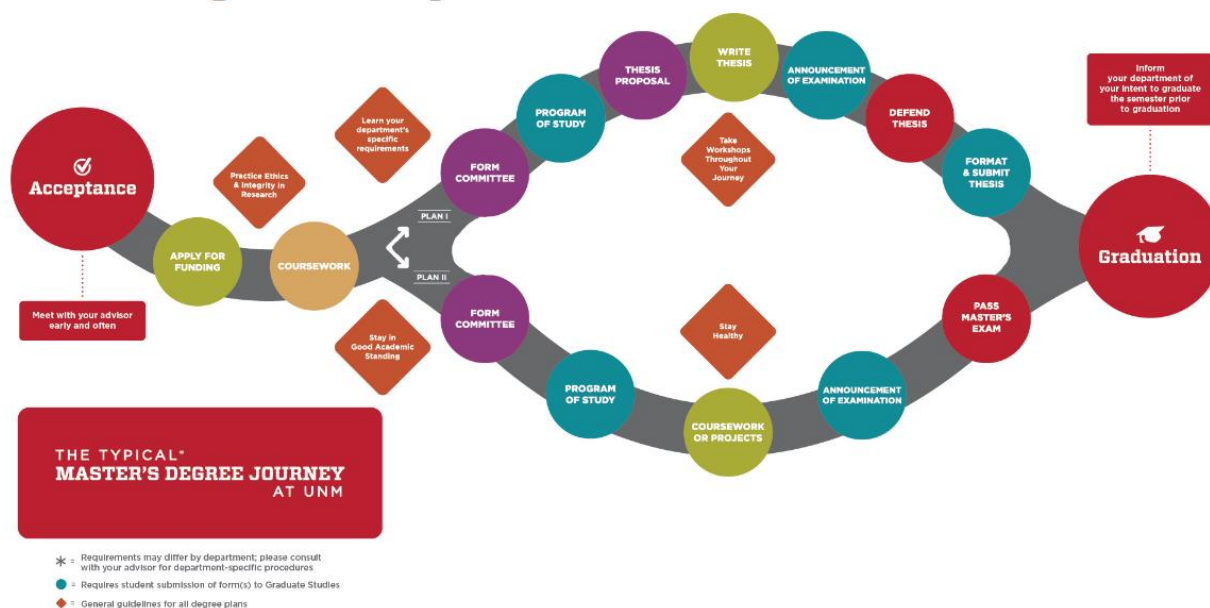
Acceptance

Meet with your advisor early and often

APPLY FOR FUNDING

Practice Ethics & Integrity in Research

COURSEWORK

Learn your department's specific requirements

Stay in Good Academic Standing

PLAN I

PLAN II

FORM COMMITTEE

PROGRAM OF STUDY

THESIS PROPOSAL

WRITE THESIS

ANNOUNCEMENT OF EXAMINATION

DEFEND THESIS

FORMAT & SUBMIT THESIS

Take Workshops Throughout Your Journey

FORM COMMITTEE

PROGRAM OF STUDY

COURSEWORK OR PROJECTS

ANNOUNCEMENT OF EXAMINATION

PASS MASTER'S EXAM

Stay Healthy

Inform your department of your intent to graduate the semester prior to graduation

Graduation

THE TYPICAL* MASTER'S DEGREE JOURNEY AT UNM

* = Requirements may differ by department; please consult with your advisor for department-specific procedures

= Requires student submission of form(s) to Graduate Studies

= General guidelines for all degree plans